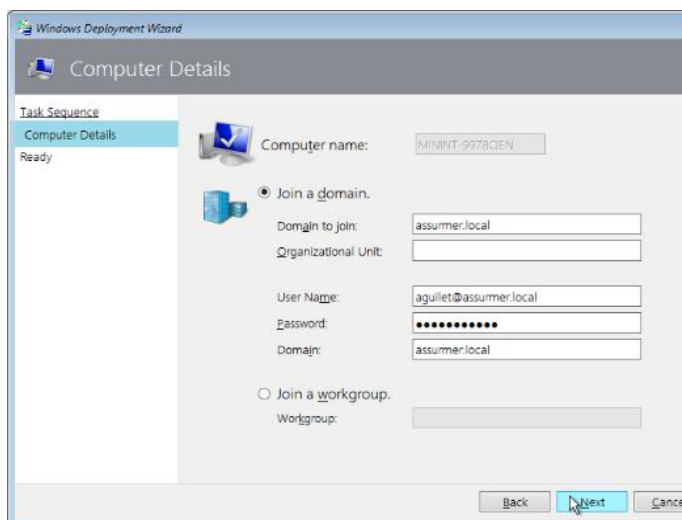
Windows Deployment Wizard

Computer Details

Task Sequence
Computer Details
Ready

Computer name: MININT-9978QEN

Join a domain.

Domain to join: assurmer.local
Organizational Unit:

User Name: agullet@assurmer.local
Password: ••••••••••••
Domain: assurmer.local

Join a workgroup.

Workgroup:

Back Next Cance